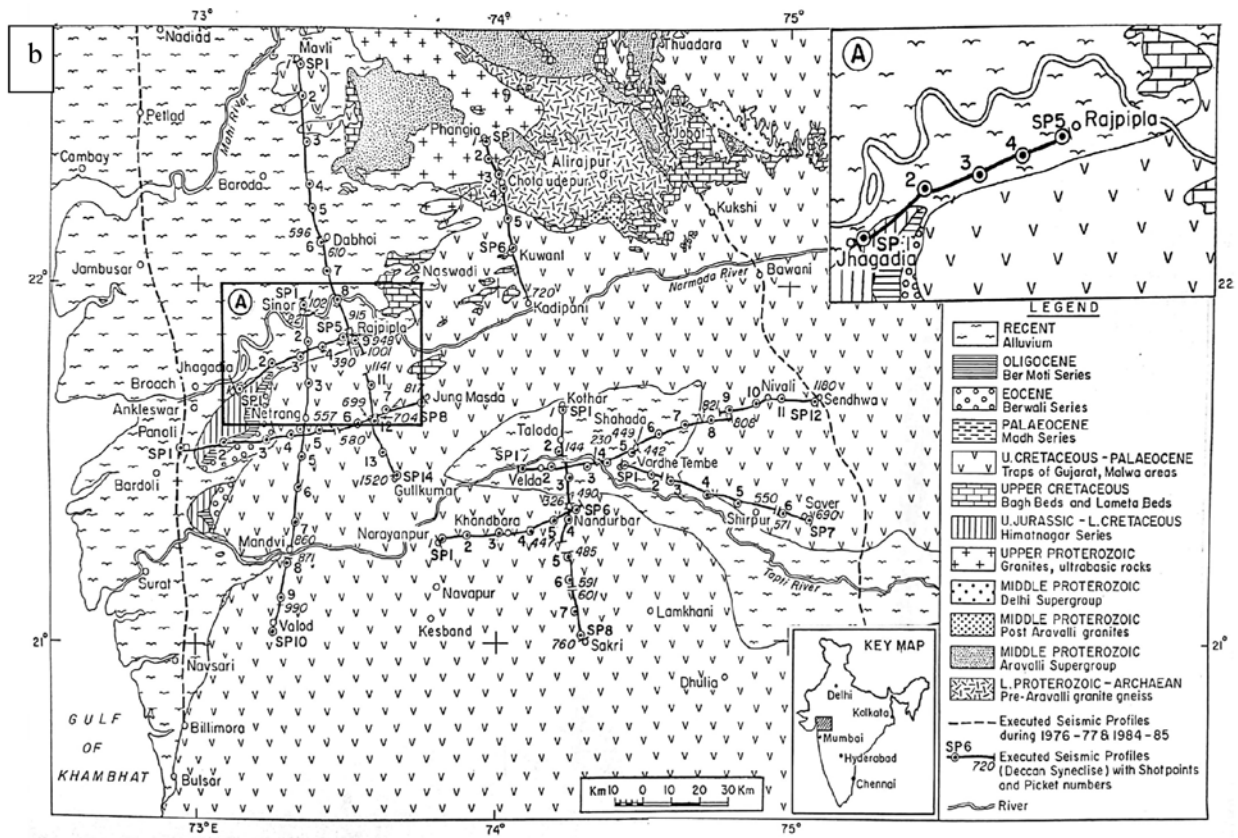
b

73° 74° 75°

Nadiad Mavli SP1 Thuadara Petlad Mahi River Cambay Baroda Phangia SP1 Alirajpur Chota udepur Jobat Kukshi Dabhoi 596 610 Jambusar SP6 Kuwani Naswadi Bawani Narmada River 720 Kadipani 22° SP1 Sinor 108 915 SP5 Rajpipla 948 1001 390 1141 Jhagadia Broach Ankleswar SP1 Netrang 557 699 817 Jung Masda 704 SP8 Panoli SP1 580 Kothar SP1 Taloda 144 Shahada 230 449 442 Vardhe Tembe 821 806 Nivali 1180 Sendhwa SP12 Bardoli 1520 SP14 Gullkumar SP1 Velda 326 490 SP6 Nandurbar SP1 550 Sayer 690 Shirpur 571 SP7 Mandvi 860 871 Narayanpur SP1 Khandbara 447 485 591 601 Tapti River Surat Navapur Lamkhani 990 Valod SP10 Kesband 760 SP8 Sakri 21° Navsari Dhulia Billimora GULF OF KHAMBHAT Bulsar 73°E 74° 75°

Km 10 0 10 20 30 Km

A
SP5 Rajpipla 4 3 2 SP1 Jhagadia 22

LEGEND
RECENT Alluvium
OLIGOCENE Ber Moti Series
EOCENE Berwali Series
PALAEOCENE Madh Series
U. CRETACEOUS - PALAEOCENE Traps of Gujarat, Malwa areas
UPPER CRETACEOUS Bagh Beds and Lameta Beds
U. JURASSIC - L. CRETACEOUS Himatnagar Series
UPPER PROTEROZOIC Granites, ultrabasic rocks
MIDDLE PROTEROZOIC Delhi Supergroup
MIDDLE PROTEROZOIC Post Aravalli granites
MIDDLE PROTEROZOIC Aravalli Supergroup
L. PROTEROZOIC - ARCHAEAN Pre-Aravalli granite gneiss
Executed Seismic Profiles during 1976-77 & 1984-85
SP6 720 Executed Seismic Profiles (Deccan Syneclise) with Shotpoints and Picket numbers
River

KEY MAP
Delhi Kolkata Mumbai Hyderabad Chennai

21°